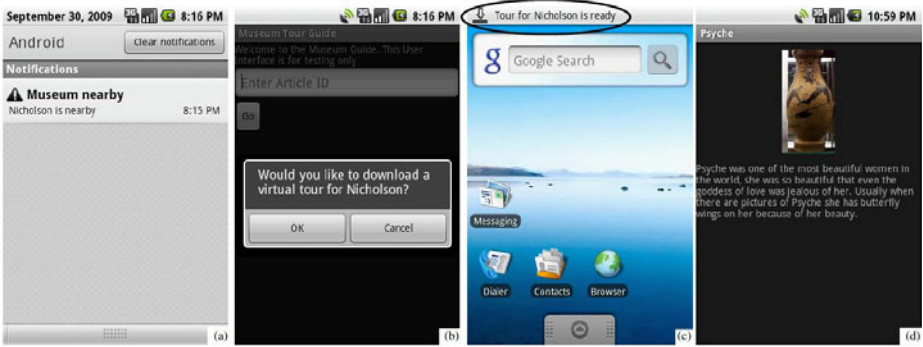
September 30, 2009 8:16 PM

Android

Clear notifications

Notifications

Museum nearby

Nicholson is nearby 8:15 PM

(a)

8:16 PM

Museum Tour Guide

Welcome to the Museum Guide. This User interface is for testing only

Enter Article ID

Go

Would you like to download a virtual tour for Nicholson?

OK

Cancel

(b)

Tour for Nicholson is ready

Google Search

Messaging

Dialer

Contacts

Browser

(c)

10:59 PM

Psyche

Psyche was one of the most beautiful women in the world, she was so beautiful that even the goddess of love was jealous of her. Usually when there are pictures of Psyche she has butterfly wings on her because of her beauty.

(d)